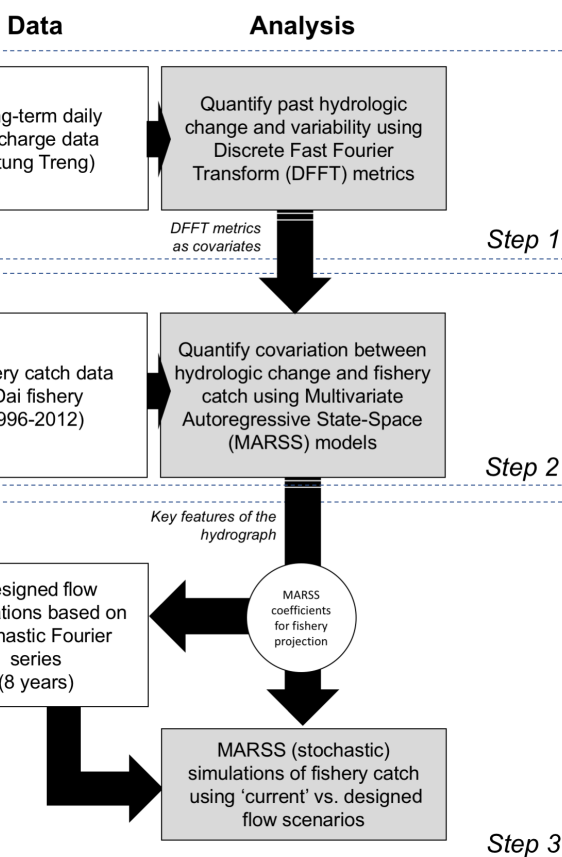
Data

Analysis

g-term daily charge data tung Treng)

Quantify past hydrologic change and variability using Discrete Fast Fourier Transform (DFFT) metrics

DFFT metrics as covariates

Step 1

ery catch data Dai fishery 996-2012)

Quantify covariation between hydrologic change and fishery catch using Multivariate Autoregressive State-Space (MARSS) models

Step 2

Key features of the hydrograph

esigned flow tions based on hastic Fourier series (8 years)

MARSS coefficients for fishery projection

MARSS (stochastic) simulations of fishery catch using 'current' vs. designed flow scenarios

Step 3